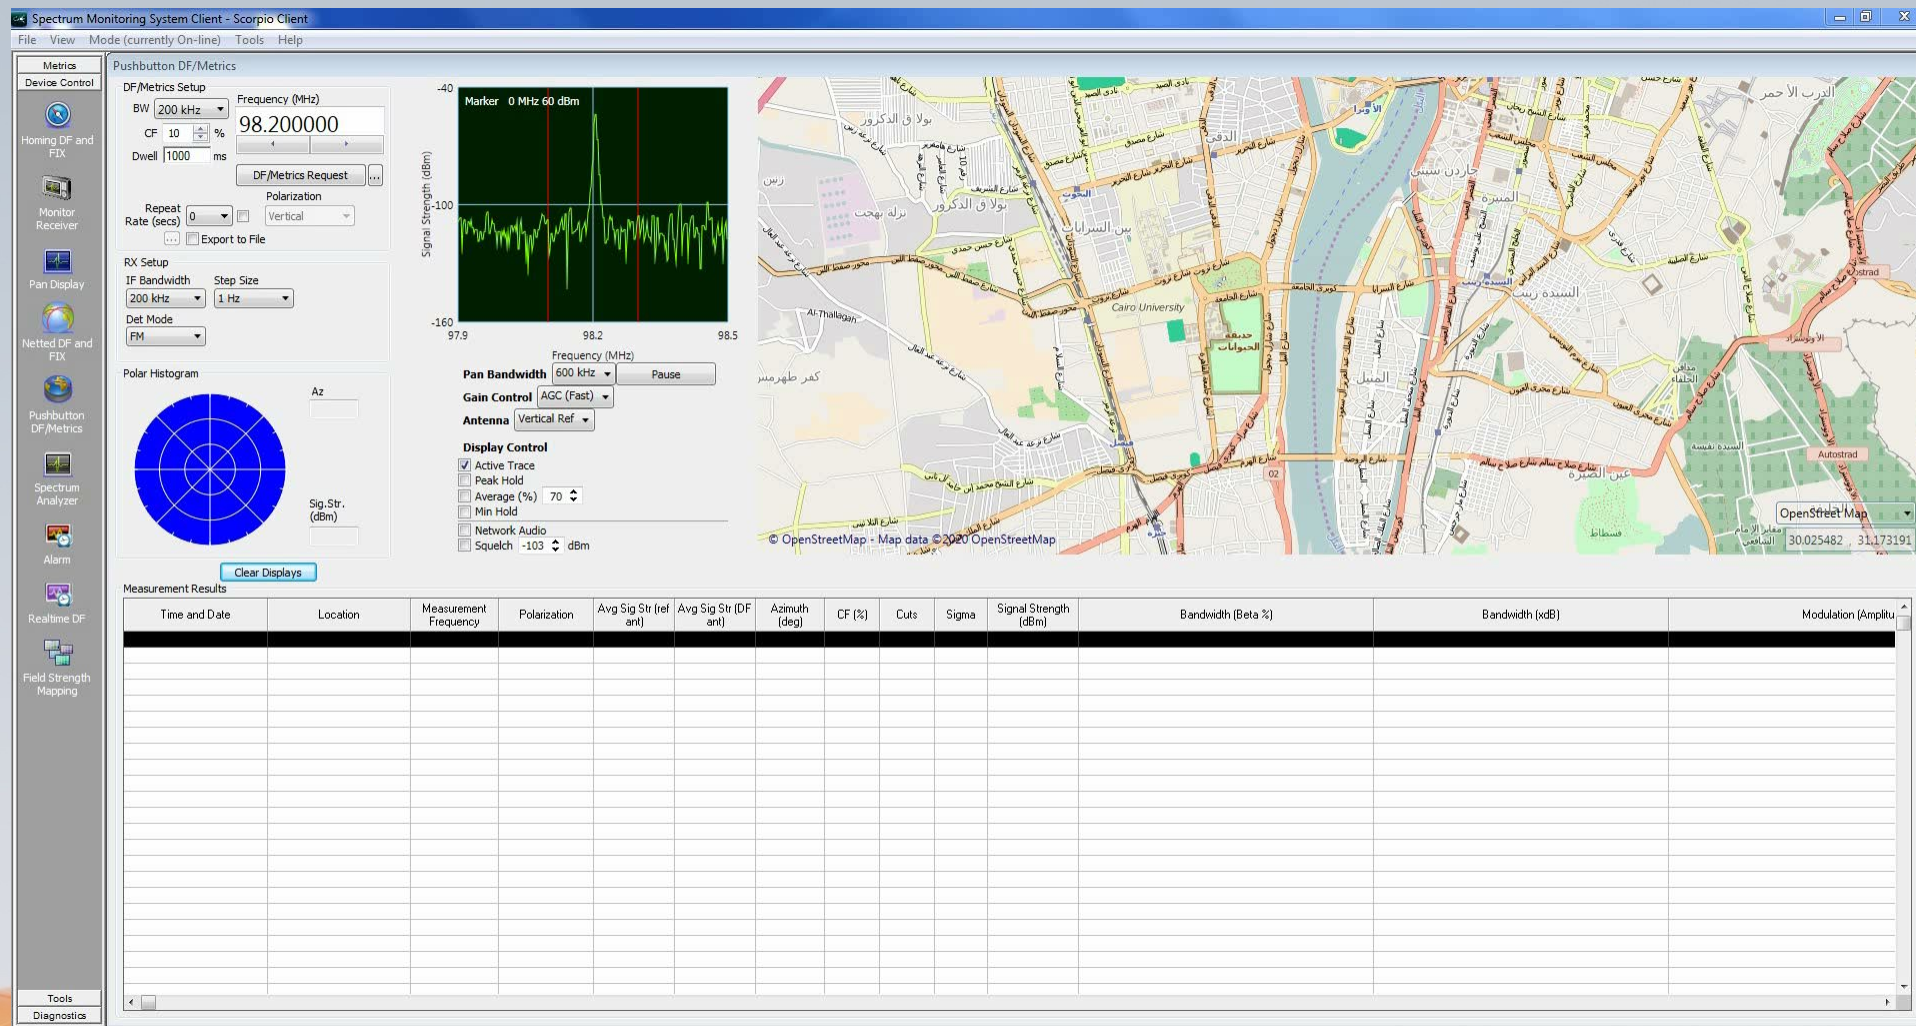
Spectrum Monitoring System Client - Scorpio Client

File View Mode (currently On-line) Tools Help

Metrics
Device Control

Homing DF and FIX
Monitor Receiver
Pan Display
Netted DF and FIX
Pushbutton DF/Metrics
Spectrum Analyzer
Alarm
Realtime DF
Field Strength Mapping

Tools
Diagnostics

Pushbutton DF/Metrics

DF/Metrics Setup
BW 200 kHz
CF 10 %
Dwell 1000 ms
Frequency (MHz)
98.200000
DF/Metrics Request ...
Polarization
Vertical
Repeat Rate (secs) 0
... Export to File

RX Setup
IF Bandwidth 200 kHz
Step Size 1 Hz
Det Mode FM

Polar Histogram
Az
Sig.Str. (dBm)

Clear Displays

Marker 0 MHz 60 dBm
-40
-100
-160
Signal Strength (dBm)
97.9
98.2
98.5
Frequency (MHz)

Pan Bandwidth 600 kHz Pause
Gain Control AGC (Fast)
Antenna Vertical Ref

Display Control
Active Trace
Peak Hold
Average (%) 70
Min Hold
Network Audio
Squelch -103 dBm

Cairo University
Al-Thallagan
Autostrad
© OpenStreetMap - Map data ©2020 OpenStreetMap
OpenStreet Map
30.025482 , 31.173191

Measurement Results

| Time and Date | Location | Measurement Frequency | Polarization | Avg Sig Str (ref ant) | Avg Sig Str (DF ant) | Azimuth (deg) | CF (%) | Cuts | Sigma | Signal Strength (dBm) | Bandwidth (Beta %) | Bandwidth (xdB) | Modulation (Amplitu |
|---|---|---|---|---|---|---|---|---|---|---|---|---|---|